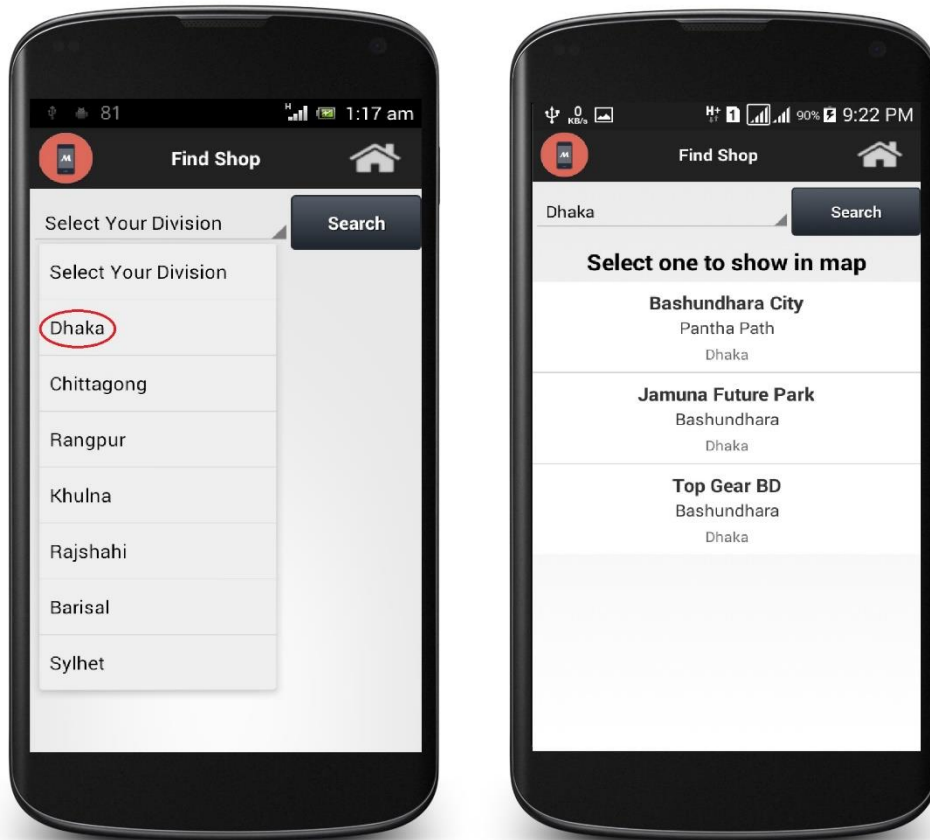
81 H 1:17 am

M Find Shop

Select Your Division

Search

Select Your Division

Dhaka

Chittagong

Rangpur

Khulna

Rajshahi

Barisal

Sylhet

0 KB/s H+ 1 90% 9:22 PM

M Find Shop

Dhaka

Search

Select one to show in map

Bashundhara City
Pantha Path
Dhaka

Jamuna Future Park
Bashundhara
Dhaka

Top Gear BD
Bashundhara
Dhaka